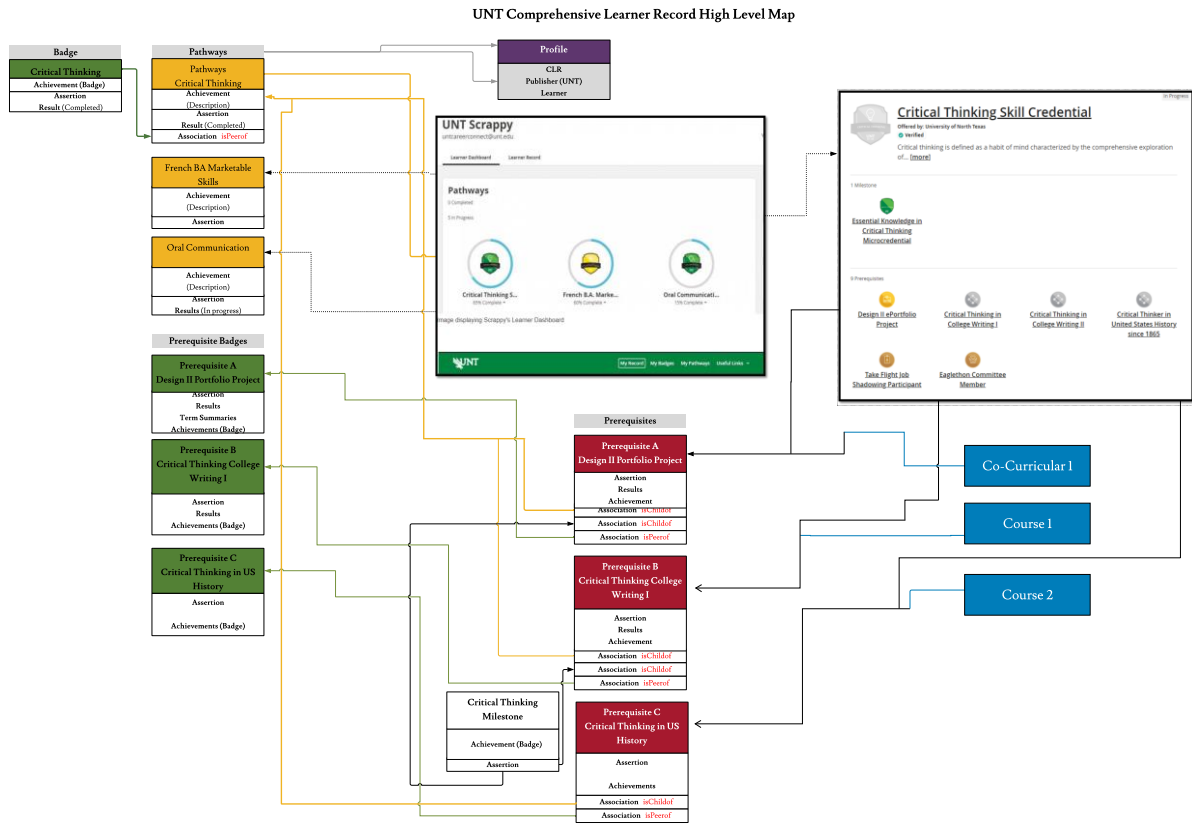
UNT Comprehensive Learner Record High Level Map

Badge
Critical Thinking
Achievement (Badge)
Assertion
Result (Completed)

Pathways
Pathways
Critical Thinking
Achievement
(Description)
Assertion
Result (Completed)
Association isPeerof

Profile
CLR
Publisher (UNT)
Learner

French BA Marketable Skills
Achievement
(Description)
Assertion

Oral Communication
Achievement
(Description)
Assertion
Results (In progress)

UNT Scrappy
untcareerconnect@unt.edu
Learner Dashboard
Learner Record
Pathways
0 Completed
3 In Progress
Critical Thinking S...
French B.A. Marke...
Oral Communicati...
Image displaying Scrappy's Learner Dashboard
UNT
My Record
My Badges
My Pathways
Useful Links

In Progress
Critical Thinking Skill Credential
Offered by: University of North Texas
Verified
Critical thinking is defined as a habit of mind characterized by the comprehensive exploration of... [more]
1 Milestone
Essential Knowledge in Critical Thinking Microcredential
6 Prerequisites
Design II ePortfolio Project
Critical Thinking in College Writing I
Critical Thinking in College Writing II
Critical Thinker in United States History since 1865
Take Flight Job Shadowing Participant
Eaglethon Committee Member

Prerequisite Badges
Prerequisite A
Design II Portfolio Project
Assertion
Results
Term Summaries
Achievements (Badge)

Prerequisite B
Critical Thinking College Writing I
Assertion
Results
Achievements (Badge)

Prerequisite C
Critical Thinking in US History
Assertion
Achievements (Badge)

Prerequisites
Prerequisite A
Design II Portfolio Project
Assertion
Results
Achievement
Association isChildof
Association isChildof
Association isPeerof

Prerequisite B
Critical Thinking College Writing I
Assertion
Results
Achievement
Association isChildof
Association isChildof
Association isPeerof

Critical Thinking Milestone
Achievement (Badge)
Assertion

Prerequisite C
Critical Thinking in US History
Assertion
Achievements
Association isChildof
Association isPeerof

Co-Curricular 1
Course 1
Course 2